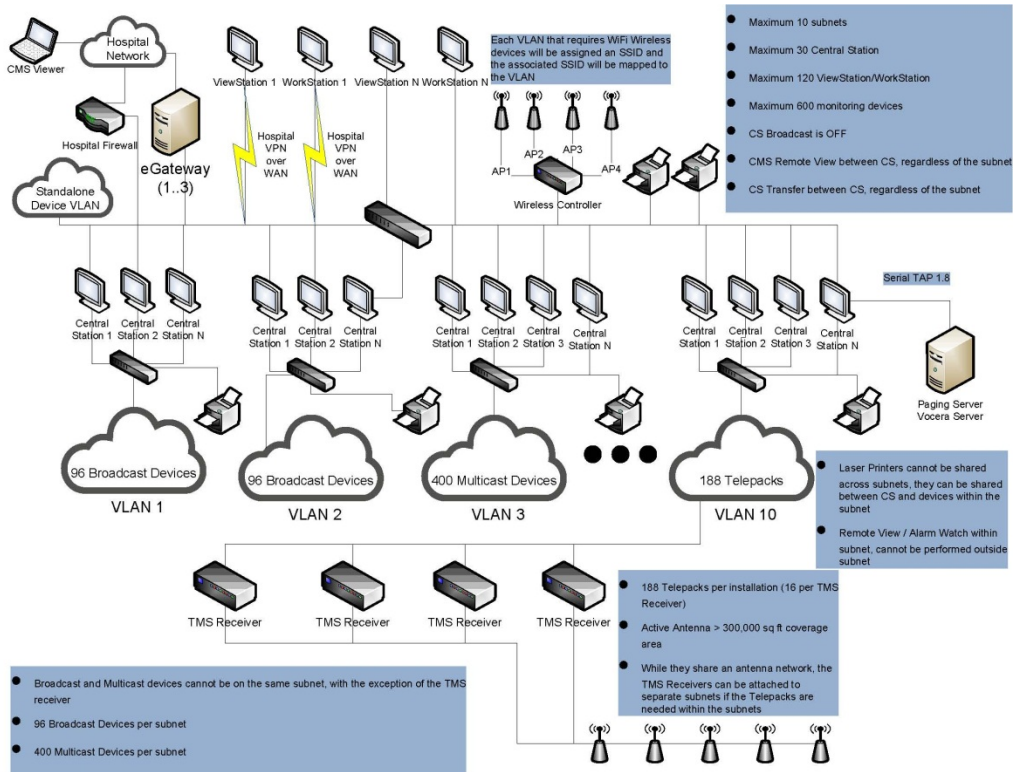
CMS Viewer

Hospital Network

Hospital Firewall

eGateway (1..3)

Standalone Device VLAN

ViewStation 1

WorkStation 1

ViewStation N

WorkStation N

Hospital VPN over WAN

Hospital VPN over WAN

Each VLAN that requires WiFi Wireless devices will be assigned an SSID and the associated SSID will be mapped to the VLAN

AP1

AP2

AP3

AP4

Wireless Controller

- Maximum 10 subnets
- Maximum 30 Central Station
- Maximum 120 ViewStation/WorkStation
- Maximum 600 monitoring devices
- CS Broadcast is OFF
- CMS Remote View between CS, regardless of the subnet
- CS Transfer between CS, regardless of the subnet

Serial TAP 1.8

Central Station 1

Central Station 2

Central Station N

Central Station 1

Central Station 2

Central Station N

Central Station 1

Central Station 2

Central Station 3

Central Station N

Central Station 1

Central Station 2

Central Station 3

Central Station N

Paging Server Vocera Server

96 Broadcast Devices

VLAN 1

96 Broadcast Devices

VLAN 2

400 Multicast Devices

VLAN 3

188 Telepacks

VLAN 10

- Laser Printers cannot be shared across subnets, they can be shared between CS and devices within the subnet
- Remote View / Alarm Watch within subnet, cannot be performed outside subnet

TMS Receiver

TMS Receiver

TMS Receiver

TMS Receiver

- 188 Telepacks per installation (16 per TMS Receiver)
- Active Antenna > 300,000 sq ft coverage area
- While they share an antenna network, the TMS Receivers can be attached to separate subnets if the Telepacks are needed within the subnets

- Broadcast and Multicast devices cannot be on the same subnet, with the exception of the TMS receiver
- 96 Broadcast Devices per subnet
- 400 Multicast Devices per subnet